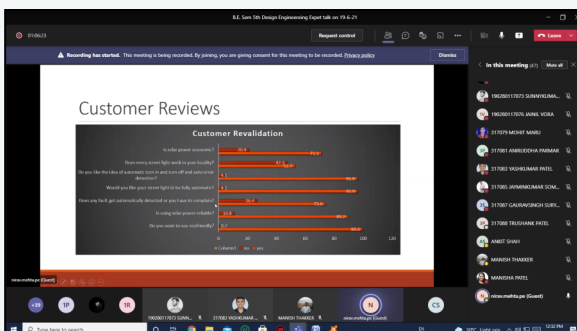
B.E. Sem 5th Design Engineering Exept talk on 19-6-21

01:06:23

Request control

Leave

Recording has started. This meeting is being recorded. By joining, you are giving consent for this meeting to be recorded. Privacy policy

Dismiss

Customer Reviews

Customer Revalidation

Is solar power economic?

Does every street light work in your locality?

Do you like the idea of automatic turn on and turn off and auto error detection?

Would you like your street light to be fully automatic?

Does any fault get automatically detected or you have to complain?

Is using solar power reliable?

Do you want to use ecofriendly?

0 20 40 60 80 100 120

Column1 no yes

nirav.mehta.pe (Guest)

In this meeting (47) Mute all

190280117073 SUNNYKUMA...

190280117076 JAINIL VORA

317079 MOHIT MARU

317081 ANIRUDDHA PARMAR

317083 YASHKUMAR PATEL

317085 JAIMINKUMAR SOM...

317087 GAURAVSINGH SURY...

317088 TRUSHANK PATEL

ANKIT SHAH

MANISH THAKKER

MANISHA PATEL

nirav.mehta.pe (Guest)

+39 1P 1R

190280117073 SUNN...

317083 YASHKUMAR ...

MANISH THAKKER

nirav.mehta.pe (Guest)

CS

Type here to search

12:32 PM